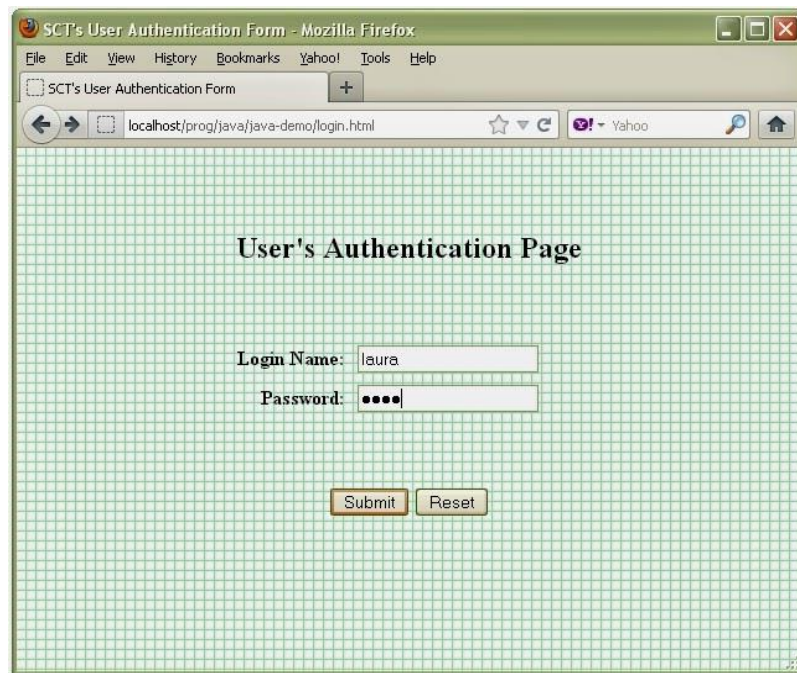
SCT's User Authentication Form - Mozilla Firefox

File Edit View History Bookmarks Yahoo! Tools Help

SCT's User Authentication Form +

localhost/prog/java/java-demo/login.html

Yahoo

User's Authentication Page

Login Name: laura

Password: ••••

Submit Reset